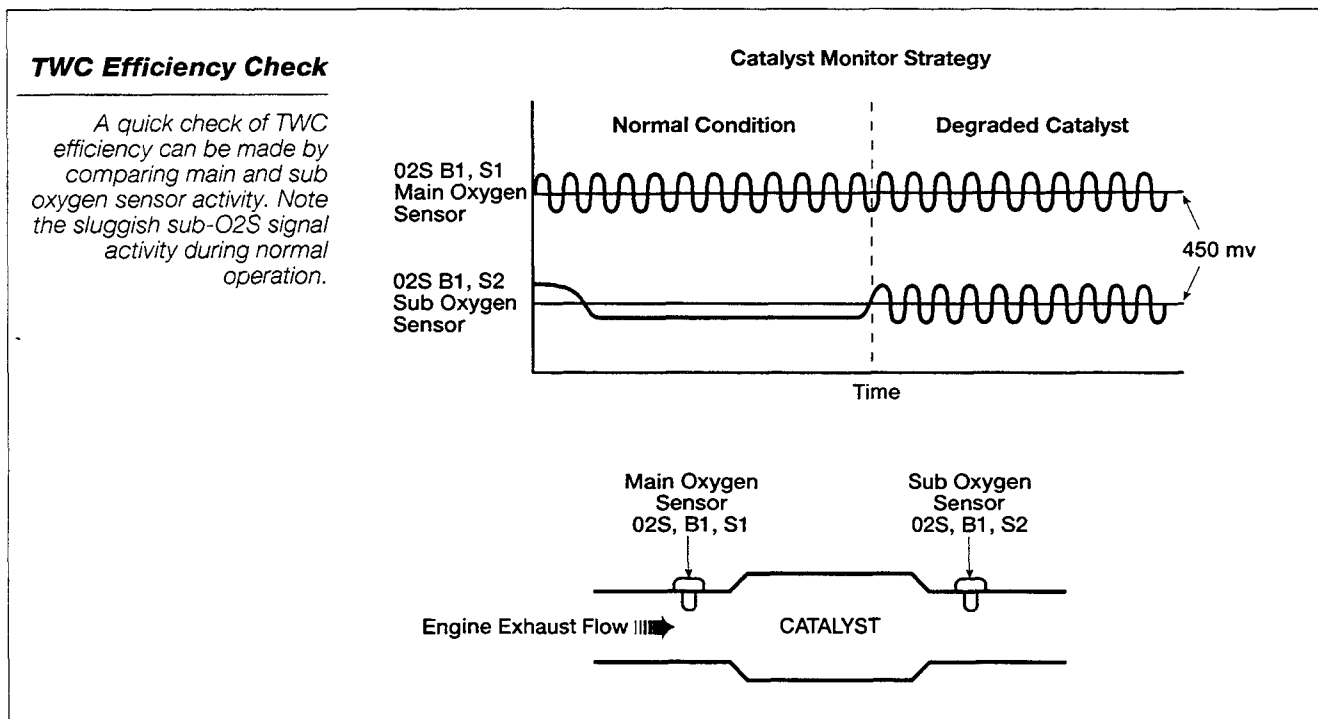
**TWC Efficiency Check**

A quick check of TWC efficiency can be made by comparing main and sub oxygen sensor activity. Note the sluggish sub-O2S signal activity during normal operation.

Catalyst Monitor Strategy

Normal Condition

Degraded Catalyst

02S B1, S1 Main Oxygen Sensor

02S B1, S2 Sub Oxygen Sensor

450 mv

Time

Main Oxygen Sensor 02S, B1, S1

Sub Oxygen Sensor 02S, B1, S2

Engine Exhaust Flow

CATALYST